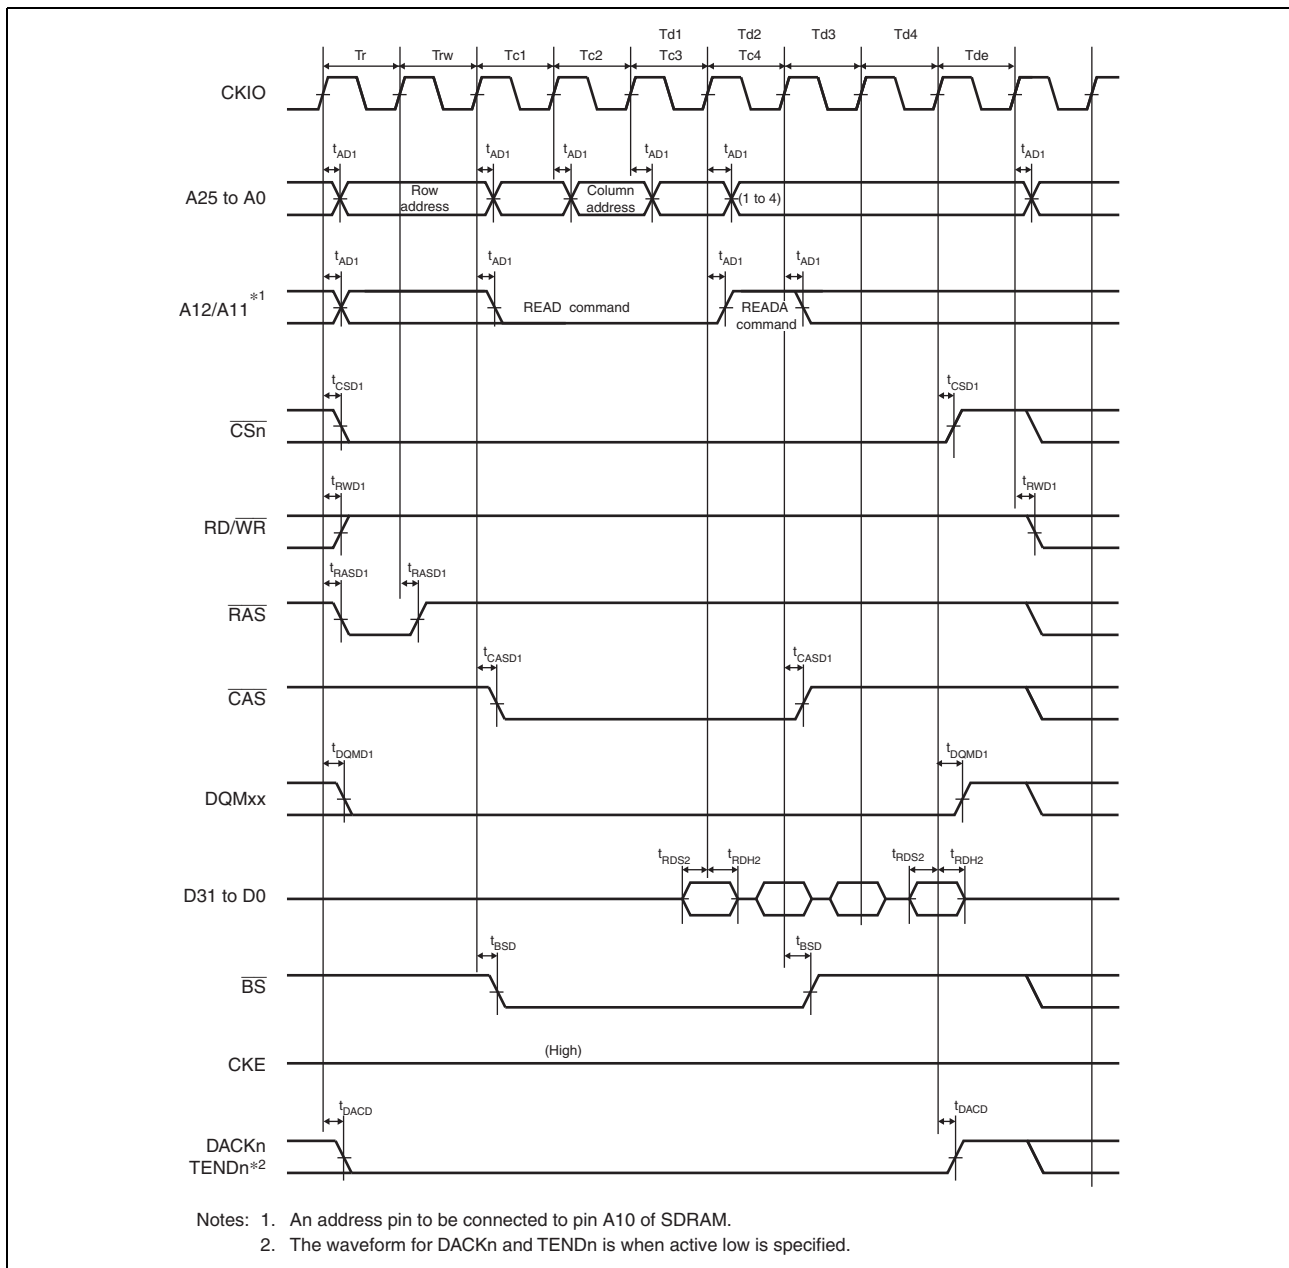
Td1 Td2 Td3 Td4

Tr Trw Tc1 Tc2 Tc3 Tc4 Tde

CKIO

$t_{AD1}$ $t_{AD1}$ $t_{AD1}$ $t_{AD1}$ $t_{AD1}$ $t_{AD1}$

A25 to A0

Row address

Column address

(1 to 4)

$t_{AD1}$ $t_{AD1}$ $t_{AD1}$ $t_{AD1}$

A12/A11$^{*1}$

READ command

READA command

$t_{CSD1}$ $t_{CSD1}$

$\overline{CSn}$

$t_{RWD1}$ $t_{RWD1}$

RD/$\overline{WR}$

$t_{RASD1}$ $t_{RASD1}$

$\overline{RAS}$

$t_{CASD1}$ $t_{CASD1}$

$\overline{CAS}$

$t_{DQMD1}$ $t_{DQMD1}$

DQMxx

$t_{RDS2}$ $t_{RDH2}$ $t_{RDS2}$ $t_{RDH2}$

D31 to D0

$t_{BSD}$ $t_{BSD}$

$\overline{BS}$

CKE

(High)

$t_{DACD}$ $t_{DACD}$

DACKn
TENDn$^{*2}$

Notes: 1. An address pin to be connected to pin A10 of SDRAM.
2. The waveform for DACKn and TENDn is when active low is specified.